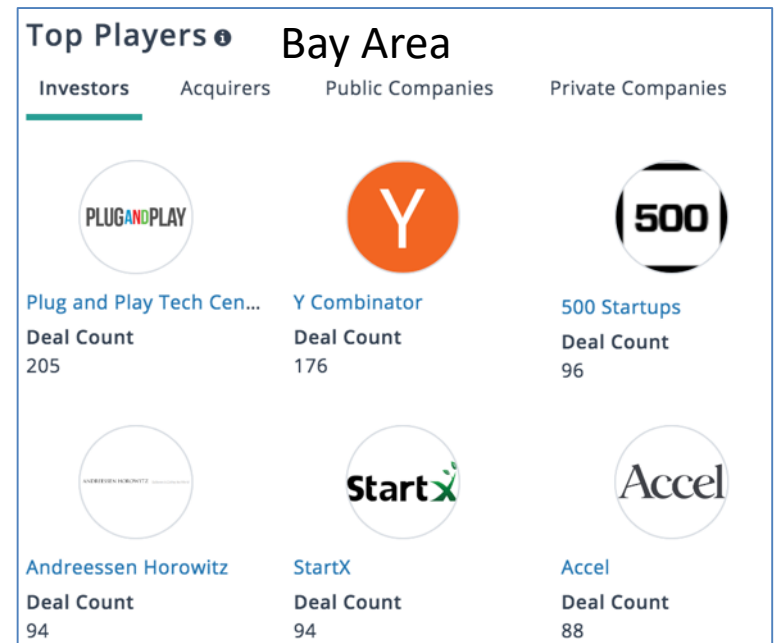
Top Players
Bay Area

Investors Acquirers Public Companies Private Companies

PLUGANDPLAY
Plug and Play Tech Cen...
Deal Count
205

Y
Y Combinator
Deal Count
176

500
500 Startups
Deal Count
96

ANDREESSEN HOROWITZ
Andreessen Horowitz
Deal Count
94

StartX
StartX
Deal Count
94

Accel
Accel
Deal Count
88